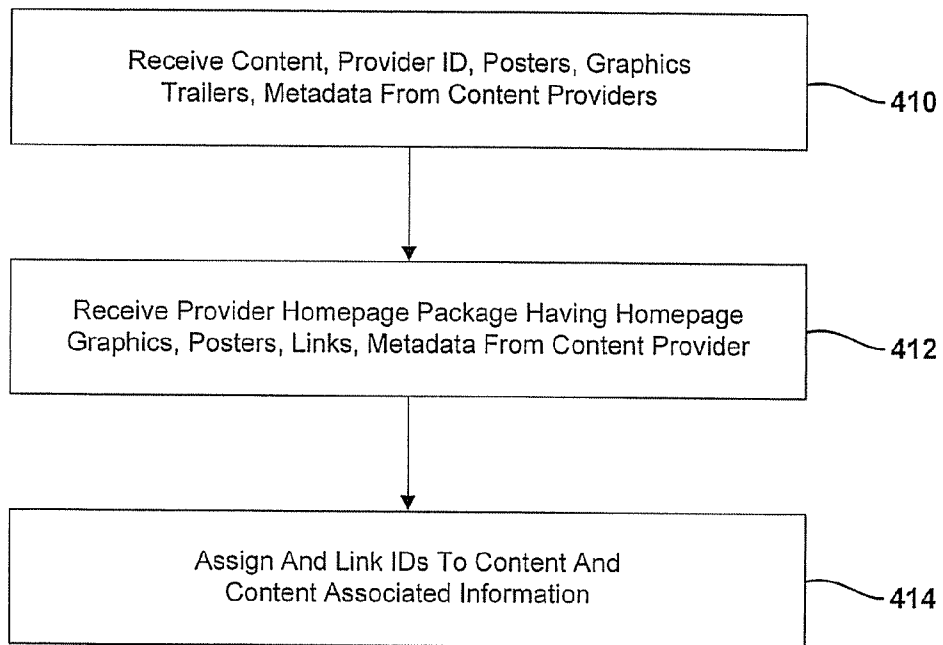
Receive Content, Provider ID, Posters, Graphics Trailers, Metadata From Content Providers

410

Receive Provider Homepage Package Having Homepage Graphics, Posters, Links, Metadata From Content Provider

412

Assign And Link IDs To Content And Content Associated Information

414